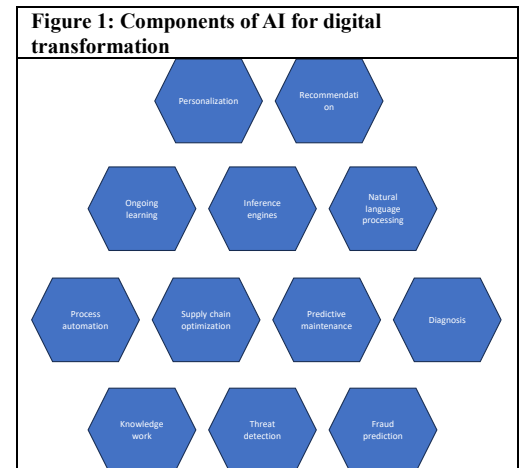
Figure 1: Components of AI for digital transformation

Personalization

Recommendati on

Ongoing learning

Inference engines

Natural language processing

Process automation

Supply chain optimization

Predictive maintenance

Diagnosis

Knowledge work

Threat detection

Fraud prediction